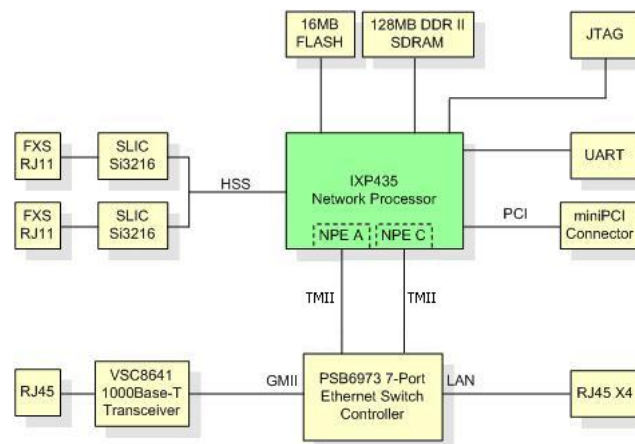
16MB
FLASH

128MB DDR II
SDRAM

JTAG

FXS
RJ11

SLIC
Si3216

HSS

IXP435
Network Processor

UART

FXS
RJ11

SLIC
Si3216

PCI

miniPCI
Connector

NPE A

NPE C

TMII

TMII

RJ45

VSC8641
1000Base-T
Transceiver

GMII

PSB6973 7-Port
Ethernet Switch
Controller

LAN

RJ45 X4